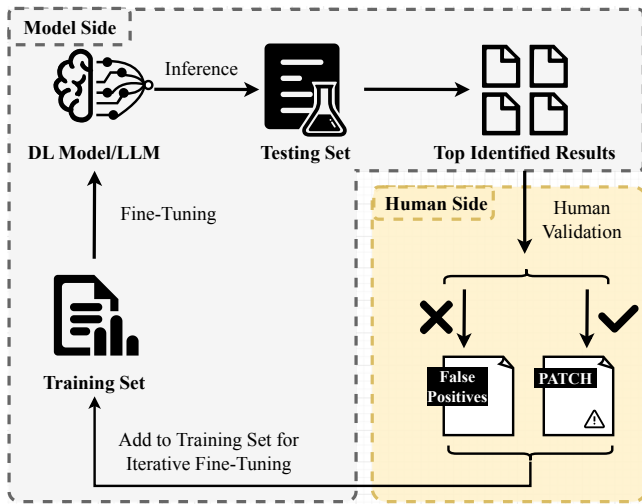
Model Side

Inference

DL Model/LLM

Testing Set

Top Identified Results

Fine-Tuning

Human Side

Human Validation

False Positives

PATCH

Training Set

Add to Training Set for Iterative Fine-Tuning